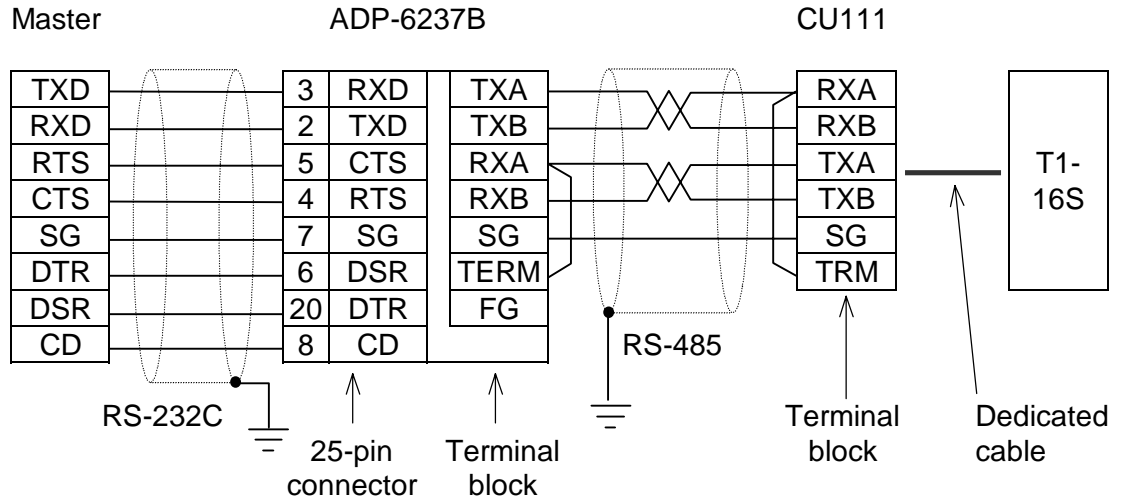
Master

ADP-6237B

CU111

TXD
RXD
RTS
CTS
SG
DTR
DSR
CD

3 RXD
2 TXD
5 CTS
4 RTS
7 SG
6 DSR
20 DTR
8 CD

TXA
TXB
RXA
RXB
SG
TERM
FG

RXA
RXB
TXA
TXB
SG
TRM

T1-16S

RS-485

RS-232C

25-pin connector

Terminal block

Terminal block

Dedicated cable